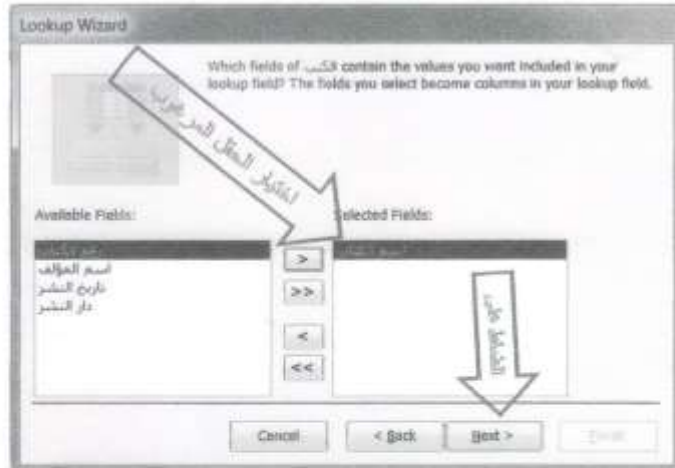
Lookup Wizard

Which fields of الكتب contain the values you want included in your lookup field? The fields you select become columns in your lookup field.

اختيار الحقل المرجعي

Available Fields:

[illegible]
اسم المؤلف
تاريخ النشر
دار النشر

Selected Fields:

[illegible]

>
>>
<
<<

الضغط على

Cancel
< Back
Next >
Finish